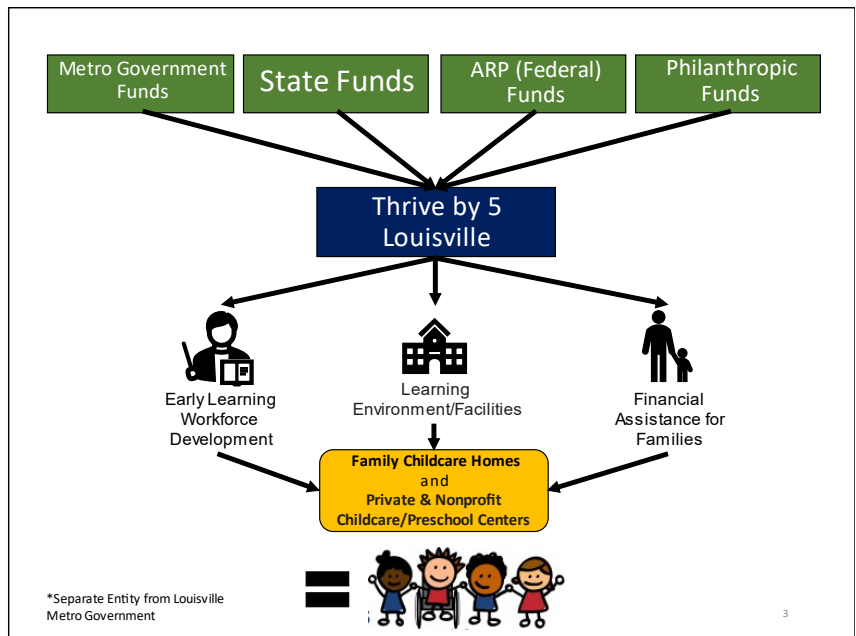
Metro Government Funds

State Funds

ARP (Federal) Funds

Philanthropic Funds

Thrive by 5 Louisville

Early Learning Workforce Development

Learning Environment/Facilities

Financial Assistance for Families

Family Childcare Homes and Private & Nonprofit Childcare/Preschool Centers

*Separate Entity from Louisville Metro Government

3